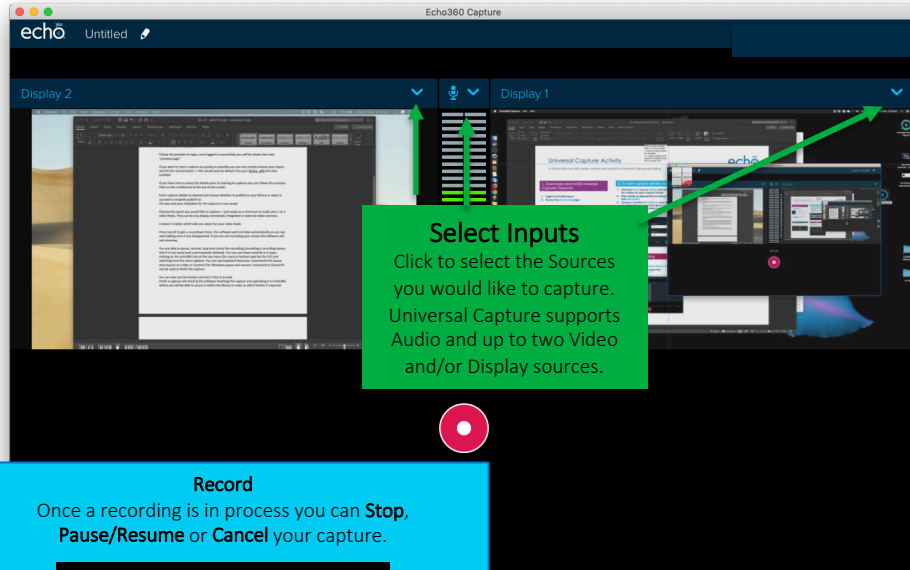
Echo360 Capture

echo 360 Untitled

Display 2

Display 1

Select Inputs
Click to select the Sources you would like to capture. Universal Capture supports Audio and up to two Video and/or Display sources.

Record
Once a recording is in process you can **Stop**, **Pause/Resume** or **Cancel** your capture.